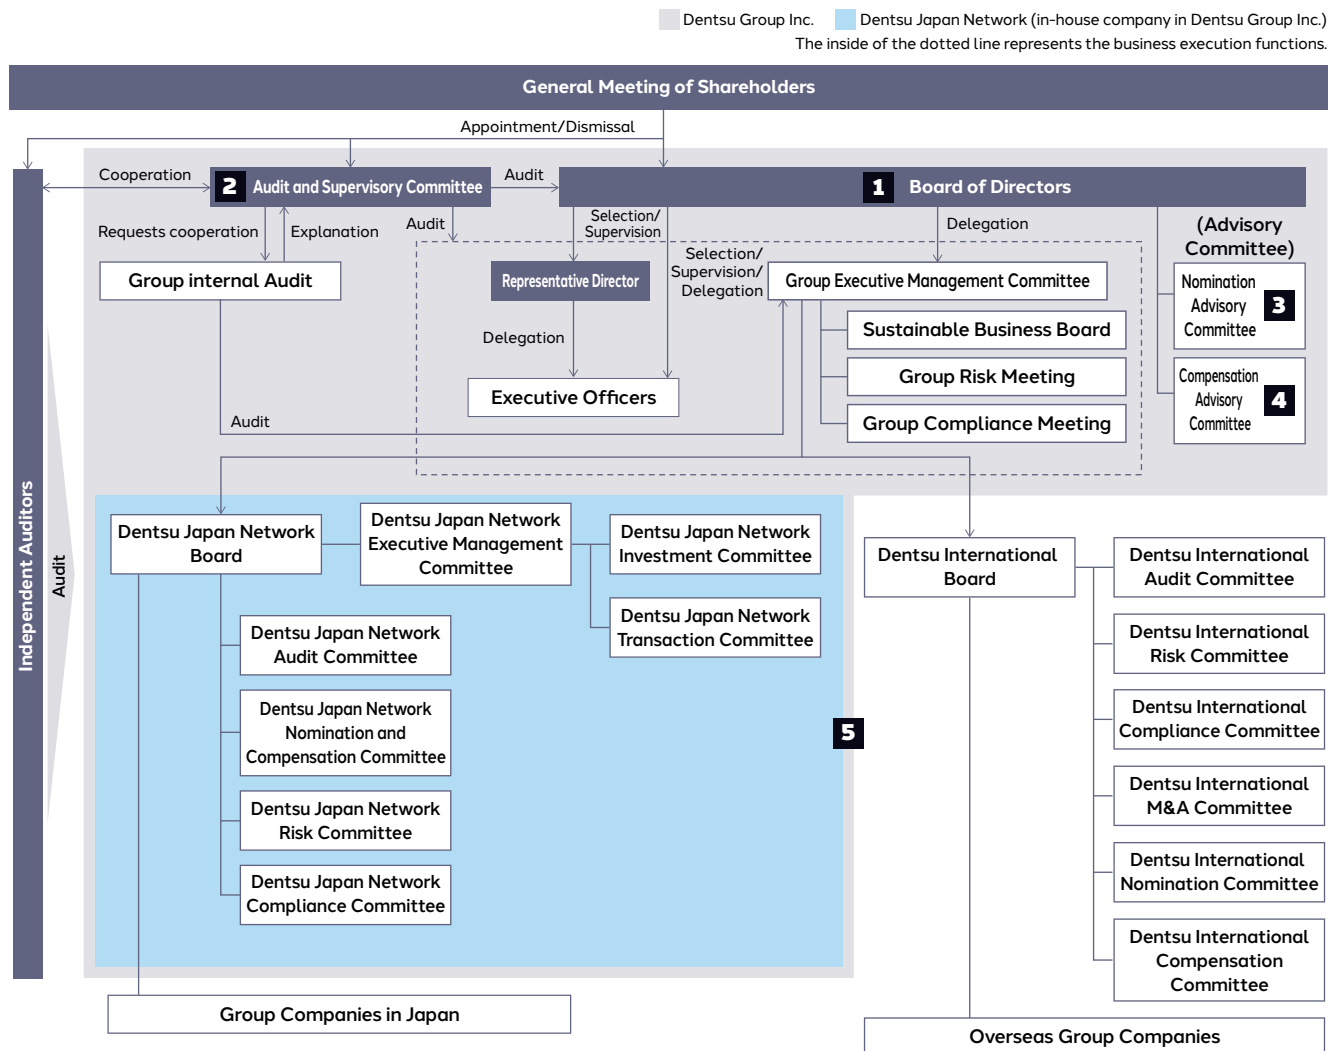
Dentsu Group Inc.  Dentsu Japan Network (in-house company in Dentsu Group Inc.)
The inside of the dotted line represents the business execution functions.

General Meeting of Shareholders

Appointment/Dismissal

Cooperation

2 Audit and Supervisory Committee

Audit

1 Board of Directors

Requests cooperation

Explanation

Audit

Selection/ Supervision

Delegation

(Advisory Committee)

Group internal Audit

Representative Director

Selection/ Supervision/ Delegation

Group Executive Management Committee

Nomination Advisory Committee 3

Delegation

Sustainable Business Board

Group Risk Meeting

Compensation Advisory Committee 4

Executive Officers

Audit

Group Compliance Meeting

Independent Auditors

Audit

Dentsu Japan Network Board

Dentsu Japan Network Executive Management Committee

Dentsu Japan Network Investment Committee

Dentsu International Board

Dentsu International Audit Committee

Dentsu Japan Network Transaction Committee

Dentsu Japan Network Audit Committee

Dentsu International Risk Committee

Dentsu Japan Network Nomination and Compensation Committee

5

Dentsu International Compliance Committee

Dentsu Japan Network Risk Committee

Dentsu International M&A Committee

Dentsu Japan Network Compliance Committee

Dentsu International Nomination Committee

Dentsu International Compensation Committee

Group Companies in Japan

Overseas Group Companies